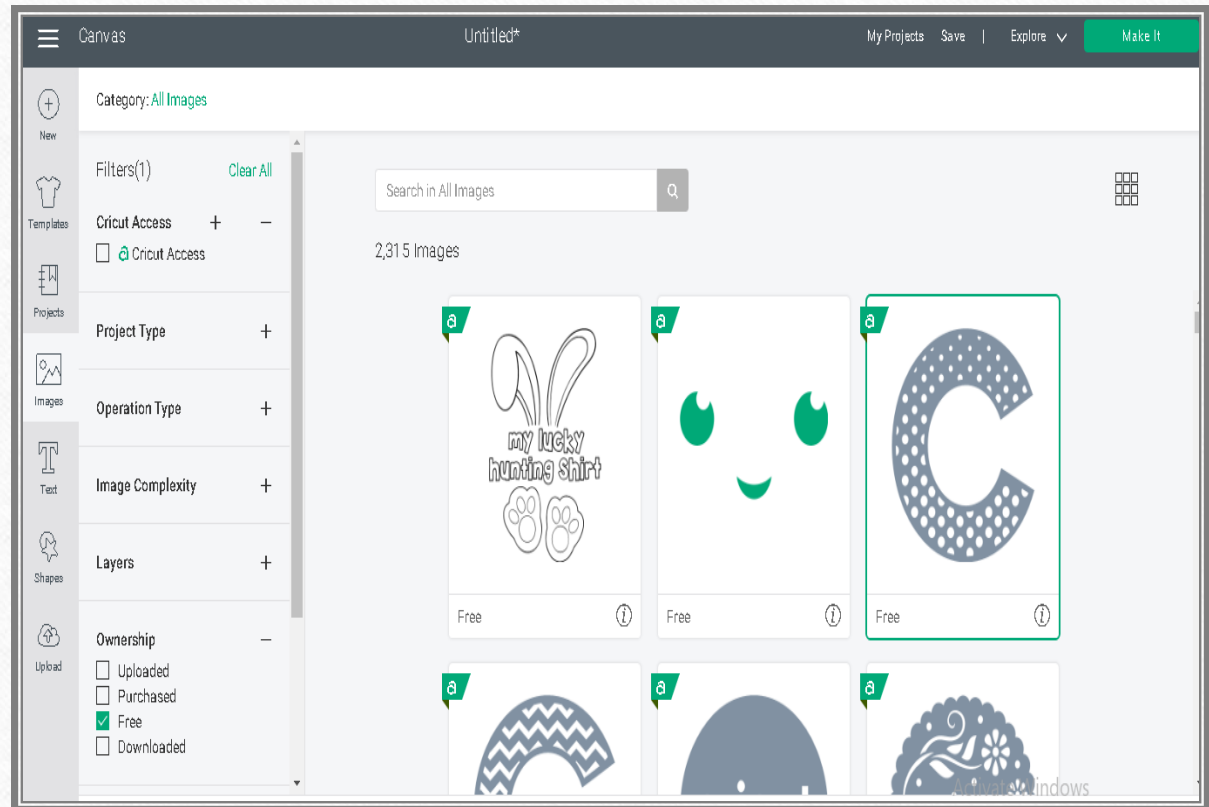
Canvas

Untitled*

My Projects Save | Explore

Make It

New

Templates

Projects

Images

Text

Shapes

Upload

Category: All Images

Filters(1) Clear All

Cricut Access + −

a Cricut Access

Project Type +

Operation Type +

Image Complexity +

Layers +

Ownership −

Uploaded

Purchased

Free

Downloaded

Search in All Images

2,315 Images

a

my lucky hunting shirt

Free

a

Free

a

Free

a

a

a

Activate Windows